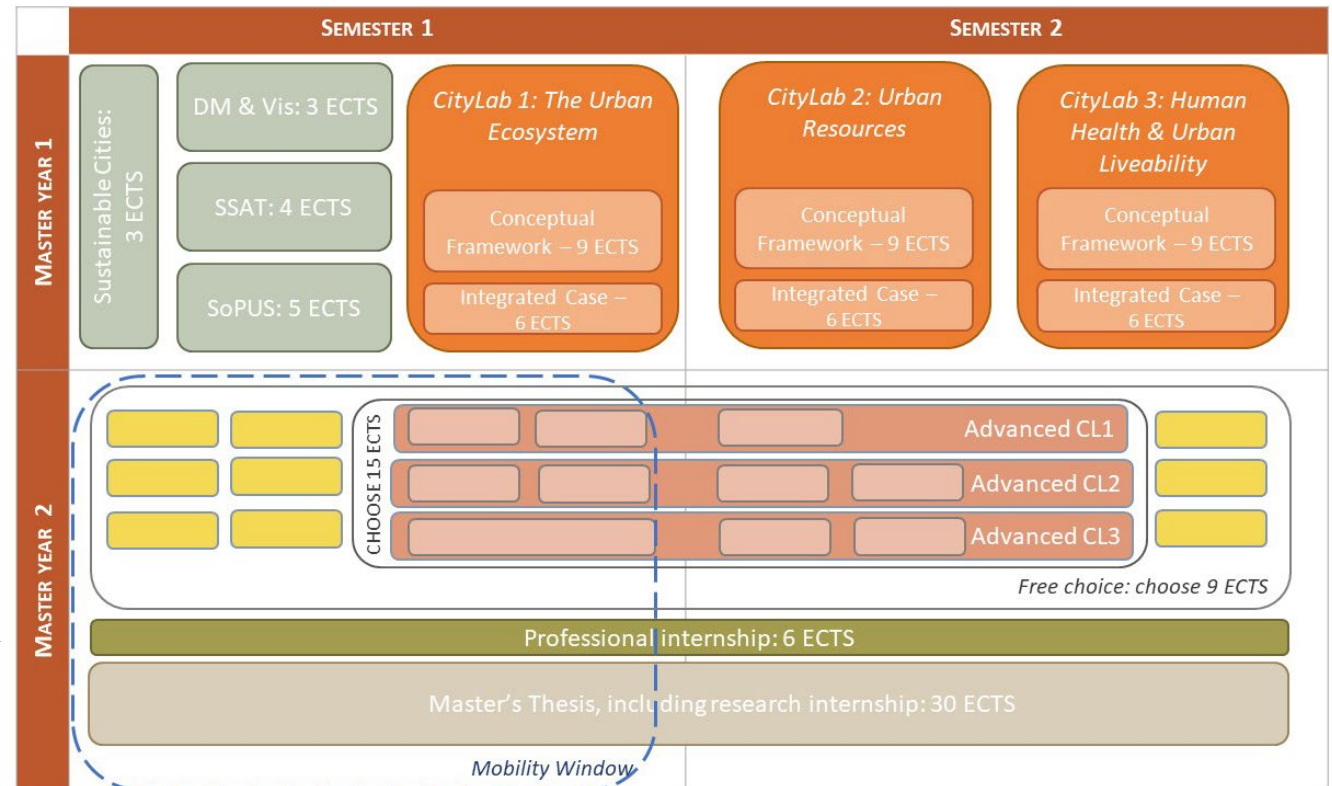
SEMESTER 1

SEMESTER 2

MASTER YEAR 1

Sustainable Cities: 3 ECTS

DM & Vis: 3 ECTS

SSAT: 4 ECTS

SoPUS: 5 ECTS

CityLab 1: The Urban Ecosystem

Conceptual Framework – 9 ECTS

Integrated Case – 6 ECTS

CityLab 2: Urban Resources

Conceptual Framework – 9 ECTS

Integrated Case – 6 ECTS

CityLab 3: Human Health & Urban Liveability

Conceptual Framework – 9 ECTS

Integrated Case – 6 ECTS

MASTER YEAR 2

CHOOSE 15 ECTS

Advanced CL1

Advanced CL2

Advanced CL3

Free choice: choose 9 ECTS

Professional internship: 6 ECTS

Master's Thesis, including research internship: 30 ECTS

Mobility Window